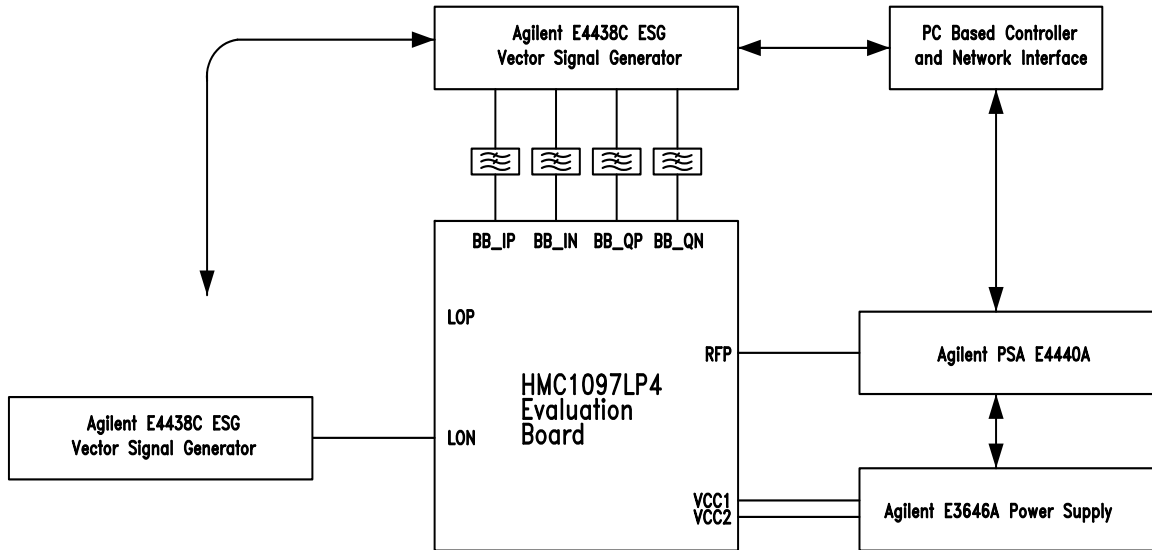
Agilent E4438C ESG Vector Signal Generator

PC Based Controller and Network Interface

BB_IP BB_IN BB_QP BB_QN

LOP

RFP

HMC1097LP4 Evaluation Board

Agilent PSA E4440A

Agilent E4438C ESG Vector Signal Generator

LON

VCC1
VCC2

Agilent E3646A Power Supply